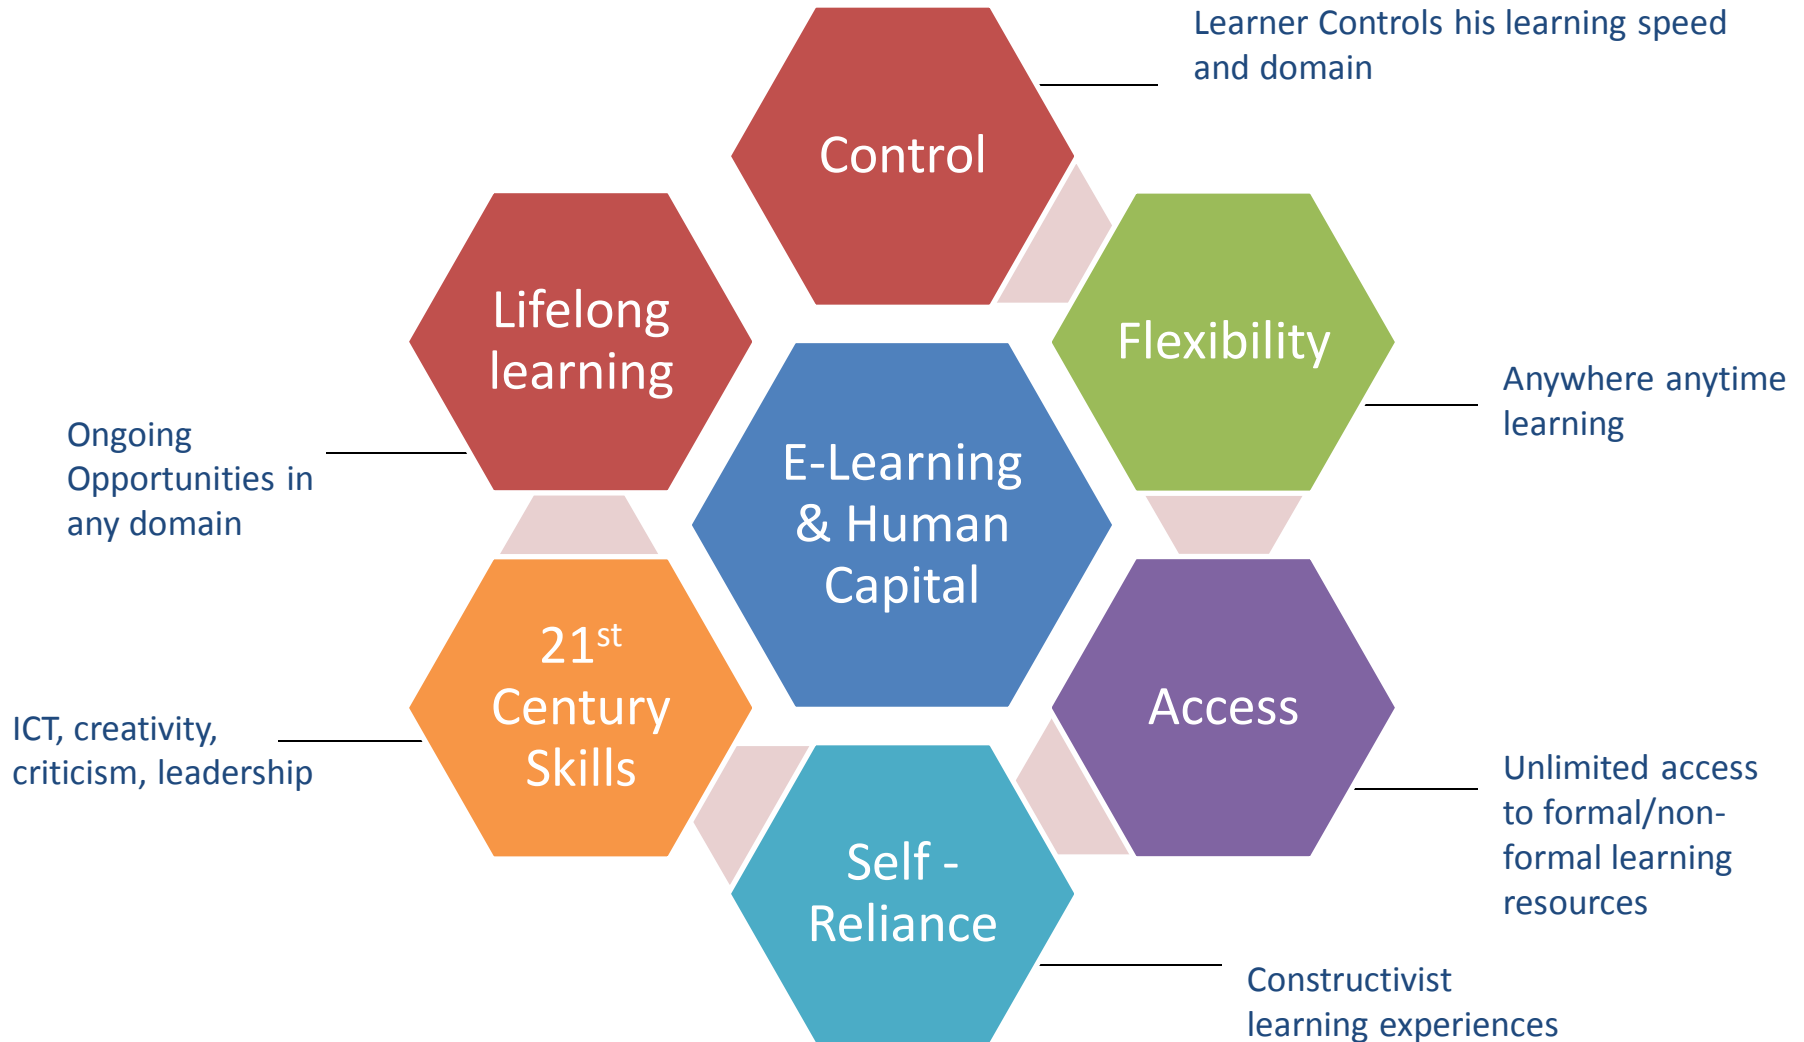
Learner Controls his learning speed and domain

Control

Lifelong learning

Flexibility

Anywhere anytime learning

Ongoing Opportunities in any domain

E-Learning & Human Capital

$21^{st}$ Century Skills

Access

ICT, creativity, criticism, leadership

Unlimited access to formal/non-formal learning resources

Self - Reliance

Constructivist learning experiences